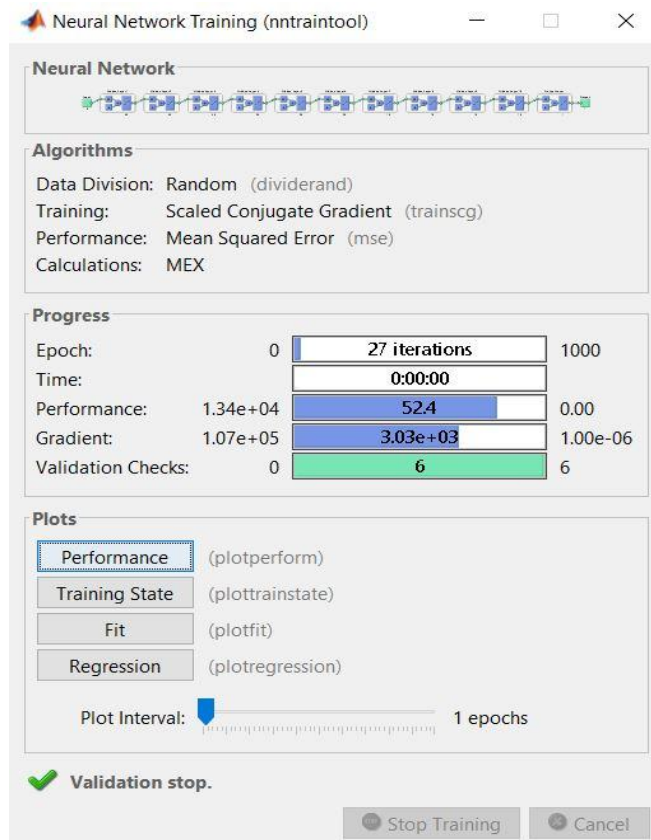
Neural Network Training (nntraintool)

Neural Network

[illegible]

Algorithms

Data Division: Random (dividerand)
Training: Scaled Conjugate Gradient (trainscg)
Performance: Mean Squared Error (mse)
Calculations: MEX

Progress

| | | | |
|---|---|---|---|
| Epoch: | 0 | 27 iterations | 1000 |
| Time: | | 0:00:00 | |
| Performance: | 1.34e+04 | 52.4 | 0.00 |
| Gradient: | 1.07e+05 | 3.03e+03 | 1.00e-06 |
| Validation Checks: | 0 | 6 | 6 |

Plots

Performance (plotperform)
Training State (plottrainstate)
Fit (plotfit)
Regression (plotregression)

Plot Interval: 1 epochs

Validation stop.

Stop Training Cancel